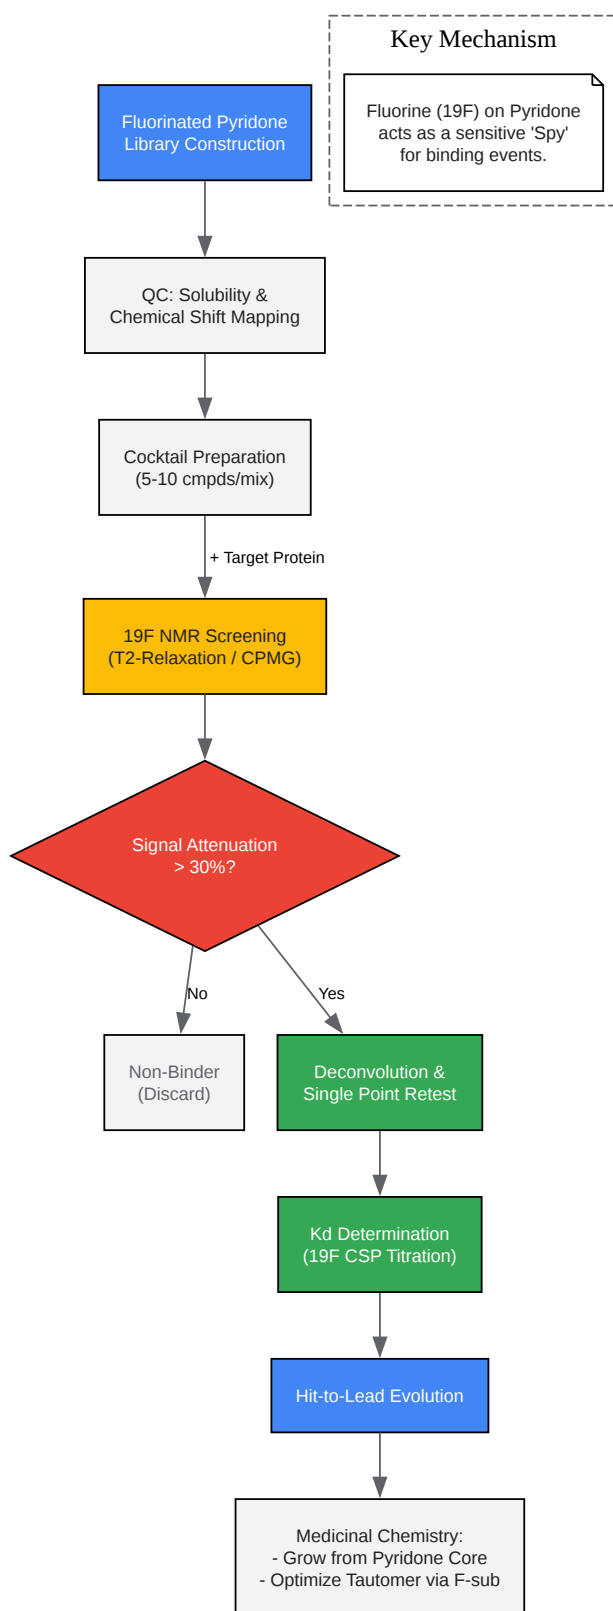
Key Mechanism

Fluorine (19F) on Pyridone acts as a sensitive 'Spy' for binding events.

Fluorinated Pyridone Library Construction

QC: Solubility & Chemical Shift Mapping

Cocktail Preparation (5-10 cmpds/mix)

+ Target Protein

19F NMR Screening (T2-Relaxation / CPMG)

Signal Attenuation > 30%?

No

Yes

Non-Binder (Discard)

Deconvolution & Single Point Retest

Kd Determination (19F CSP Titration)

Hit-to-Lead Evolution

Medicinal Chemistry:
- Grow from Pyridone Core
- Optimize Tautomer via F-sub